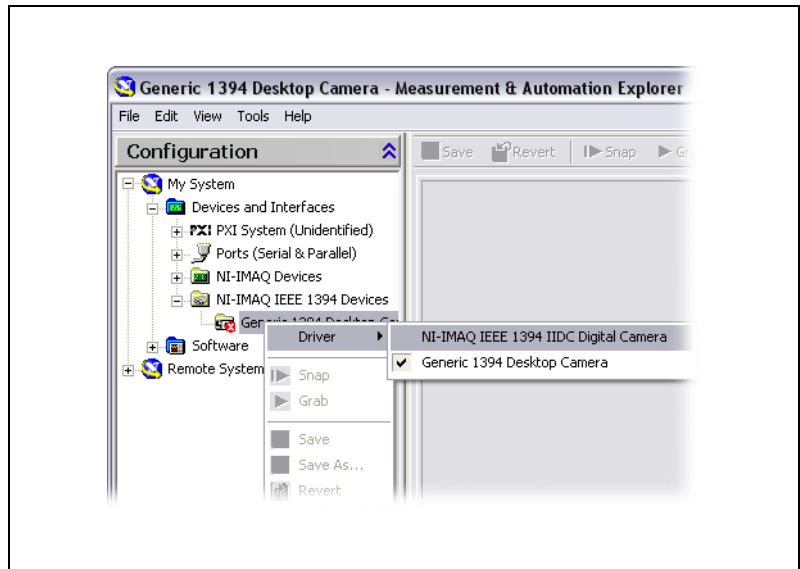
Generic 1394 Desktop Camera - Measurement & Automation Explorer

File Edit View Tools Help

Configuration

Save Revert Snap Gr

My System
Devices and Interfaces
PXI PXI System (Unidentified)
Ports (Serial & Parallel)
NI-IMAQ Devices
NI-IMAQ IEEE 1394 Devices
Generic 1394 Desktop Ca
Software
Remote System

Driver
Snap
Grab
Save
Save As...
Revert

NI-IMAQ IEEE 1394 IIDC Digital Camera
✔ Generic 1394 Desktop Camera